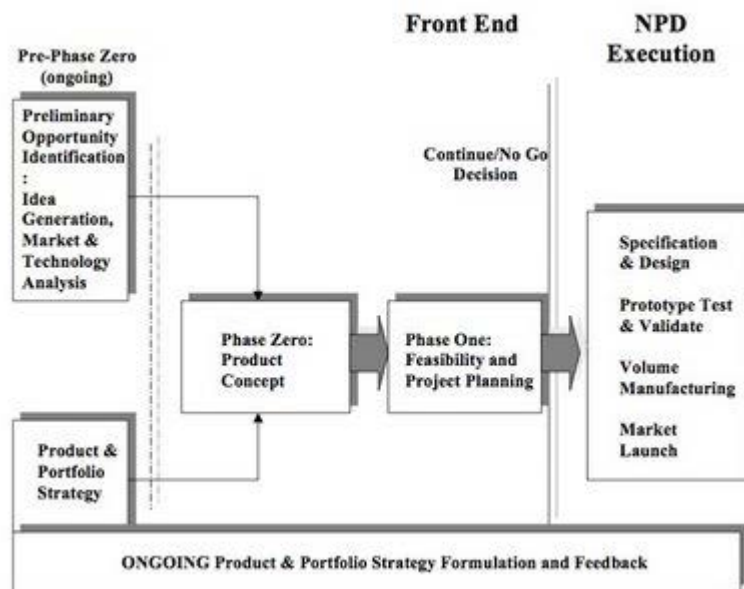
Front End

NPD Execution

Pre-Phase Zero (ongoing)

Preliminary Opportunity Identification : Idea Generation, Market & Technology Analysis

Continue/No Go Decision

Phase Zero: Product Concept

Phase One: Feasibility and Project Planning

Specification & Design

Prototype Test & Validate

Volume Manufacturing

Market Launch

Product & Portfolio Strategy

ONGOING Product & Portfolio Strategy Formulation and Feedback